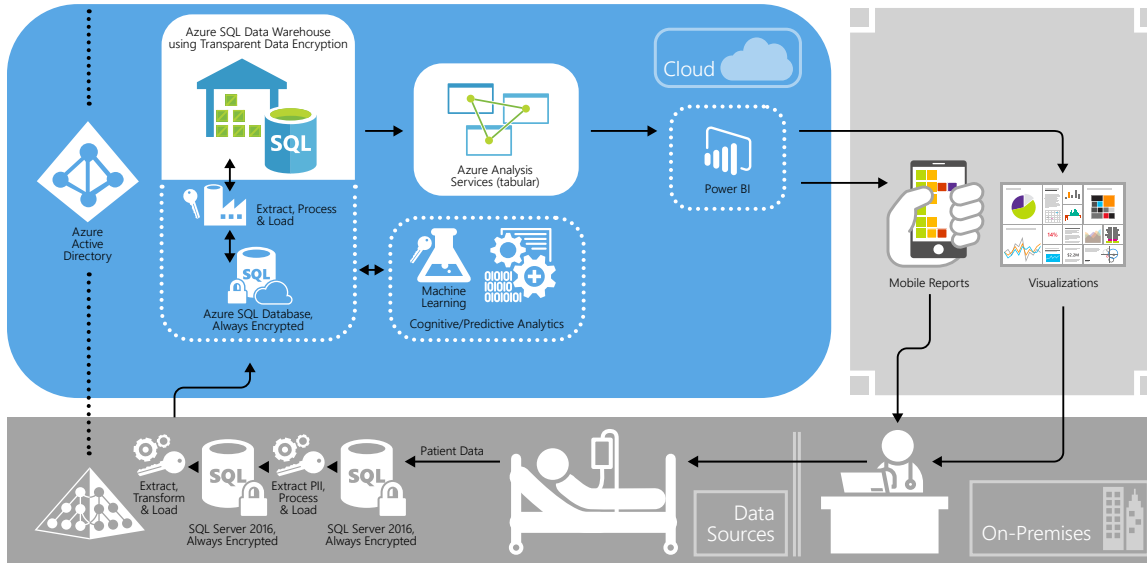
Azure SQL Data Warehouse using Transparent Data Encryption

SQL

Cloud

Azure Active Directory

Extract, Process & Load

SQL

Azure SQL Database, Always Encrypted

Azure Analysis Services (tabular)

Machine Learning

Cognitive/Predictive Analytics

Power BI

Mobile Reports

Visualizations

14%

$2.2M

Extract, Transform & Load

SQL

SQL Server 2016, Always Encrypted

Extract PII, Process & Load

SQL

SQL Server 2016, Always Encrypted

Patient Data

Data Sources

On-Premises